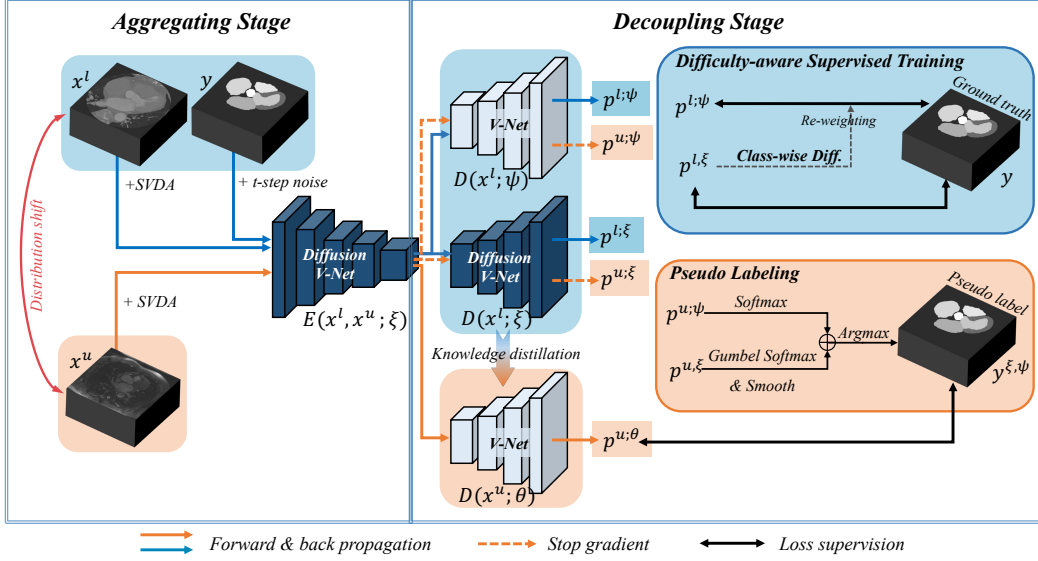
Aggregating Stage

$x^l$

$y$

Distribution shift

+SVDA

+ t-step noise

+ SVDA

Diffusion V-Net

$E(x^l, x^u; \xi)$

$x^u$

Decoupling Stage

V-Net

$D(x^l; \psi)$

$p^{l;\psi}$

$p^{u;\psi}$

Diffusion V-Net

$D(x^l; \xi)$

$p^{l;\xi}$

$p^{u;\xi}$

Knowledge distillation

V-Net

$D(x^u; \theta)$

$p^{u;\theta}$

Difficulty-aware Supervised Training

$p^{l;\psi}$

Re-weighting

Ground truth

$p^{l;\xi}$

Class-wise Diff.

$y$

Pseudo Labeling

$p^{u;\psi}$

Softmax

Argmax

Pseudo label

$p^{u;\xi}$

Gumbel Softmax

& Smooth

$y^{\xi,\psi}$

Forward & back propagation

Stop gradient

Loss supervision